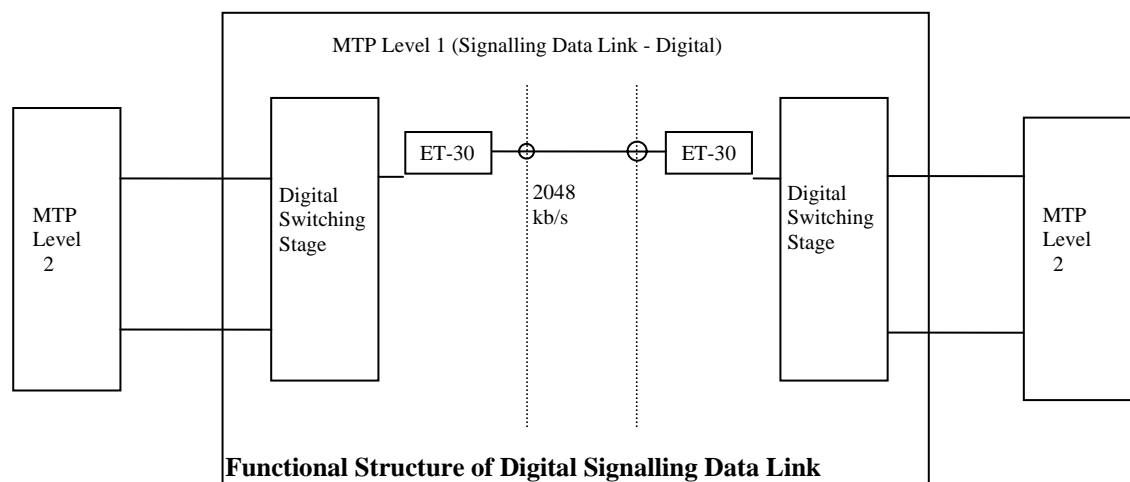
MTP Level 1 (Signalling Data Link - Digital)

MTP Level 2

Digital Switching Stage

ET-30

2048 kb/s

ET-30

Digital Switching Stage

MTP Level 2

**Functional Structure of Digital Signalling Data Link**